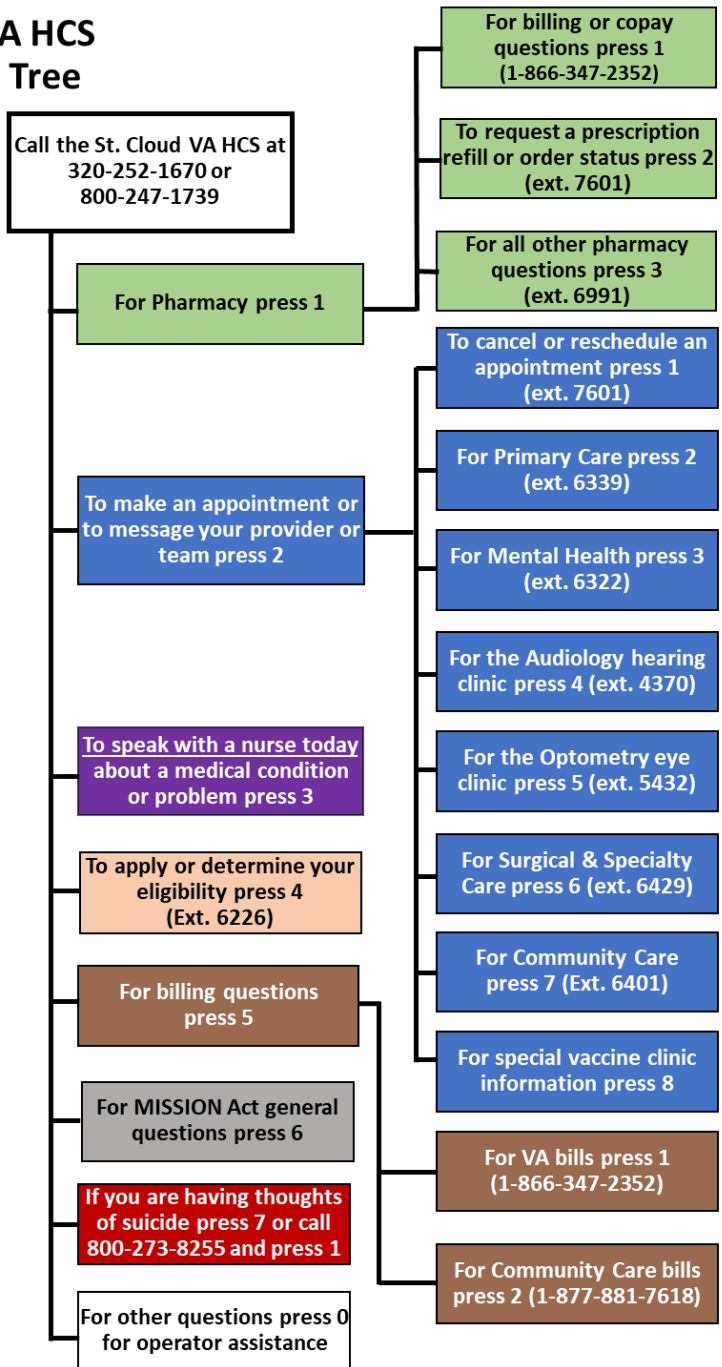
A HCS
Tree

Call the St. Cloud VA HCS at 320-252-1670 or 800-247-1739

For Pharmacy press 1

For billing or copay questions press 1 (1-866-347-2352)

To request a prescription refill or order status press 2 (ext. 7601)

For all other pharmacy questions press 3 (ext. 6991)

To make an appointment or to message your provider or team press 2

To cancel or reschedule an appointment press 1 (ext. 7601)

For Primary Care press 2 (ext. 6339)

For Mental Health press 3 (ext. 6322)

For the Audiology hearing clinic press 4 (ext. 4370)

For the Optometry eye clinic press 5 (ext. 5432)

For Surgical & Specialty Care press 6 (ext. 6429)

For Community Care press 7 (Ext. 6401)

For special vaccine clinic information press 8

To speak with a nurse today about a medical condition or problem press 3

To apply or determine your eligibility press 4 (Ext. 6226)

For billing questions press 5

For VA bills press 1 (1-866-347-2352)

For Community Care bills press 2 (1-877-881-7618)

For MISSION Act general questions press 6

If you are having thoughts of suicide press 7 or call 800-273-8255 and press 1

For other questions press 0 for operator assistance